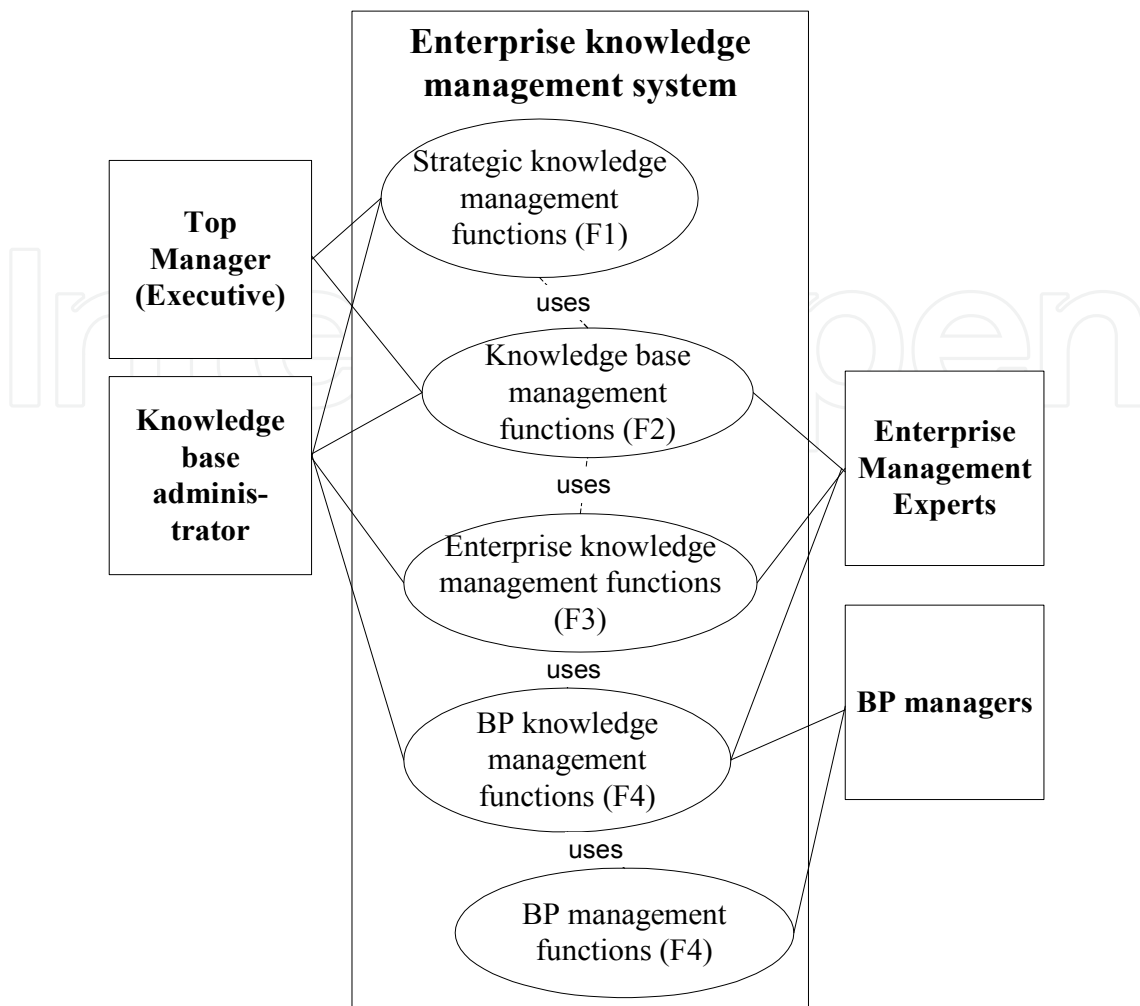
Enterprise knowledge management system

Top Manager (Executive)

Knowledge base administrator

Strategic knowledge management functions (F1)

uses

Knowledge base management functions (F2)

uses

Enterprise knowledge management functions (F3)

uses

BP knowledge management functions (F4)

uses

BP management functions (F4)

Enterprise Management Experts

BP managers